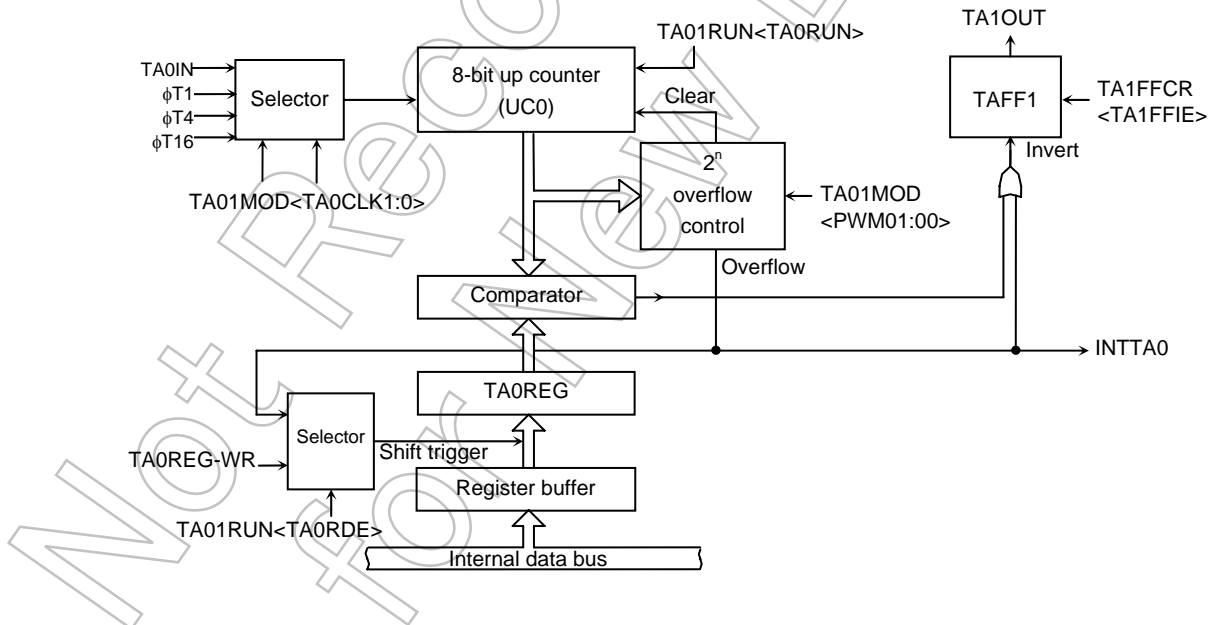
TA01RUN<TA0RUN>

TA1OUT

TA0IN
$\phi$T1
$\phi$T4
$\phi$T16

Selector

8-bit up counter
(UC0)

Clear

TAFF1

TA1FFCR
<TA1FFIE>

Invert

$2^n$
overflow
control

TA01MOD
<PWM01:00>

TA01MOD<TA0CLK1:0>

Overflow

Comparator

INTTA0

TA0REG

Selector

Shift trigger

TA0REG-WR

Register buffer

TA01RUN<TA0RDE>

Internal data bus

Not Recommended for New Design